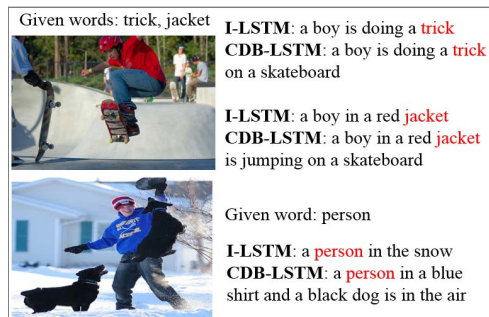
Given words: trick, jacket

I-LSTM: a boy is doing a trick
CDB-LSTM: a boy is doing a trick on a skateboard

I-LSTM: a boy in a red jacket
CDB-LSTM: a boy in a red jacket is jumping on a skateboard

Given word: person

I-LSTM: a person in the snow
CDB-LSTM: a person in a blue shirt and a black dog is in the air